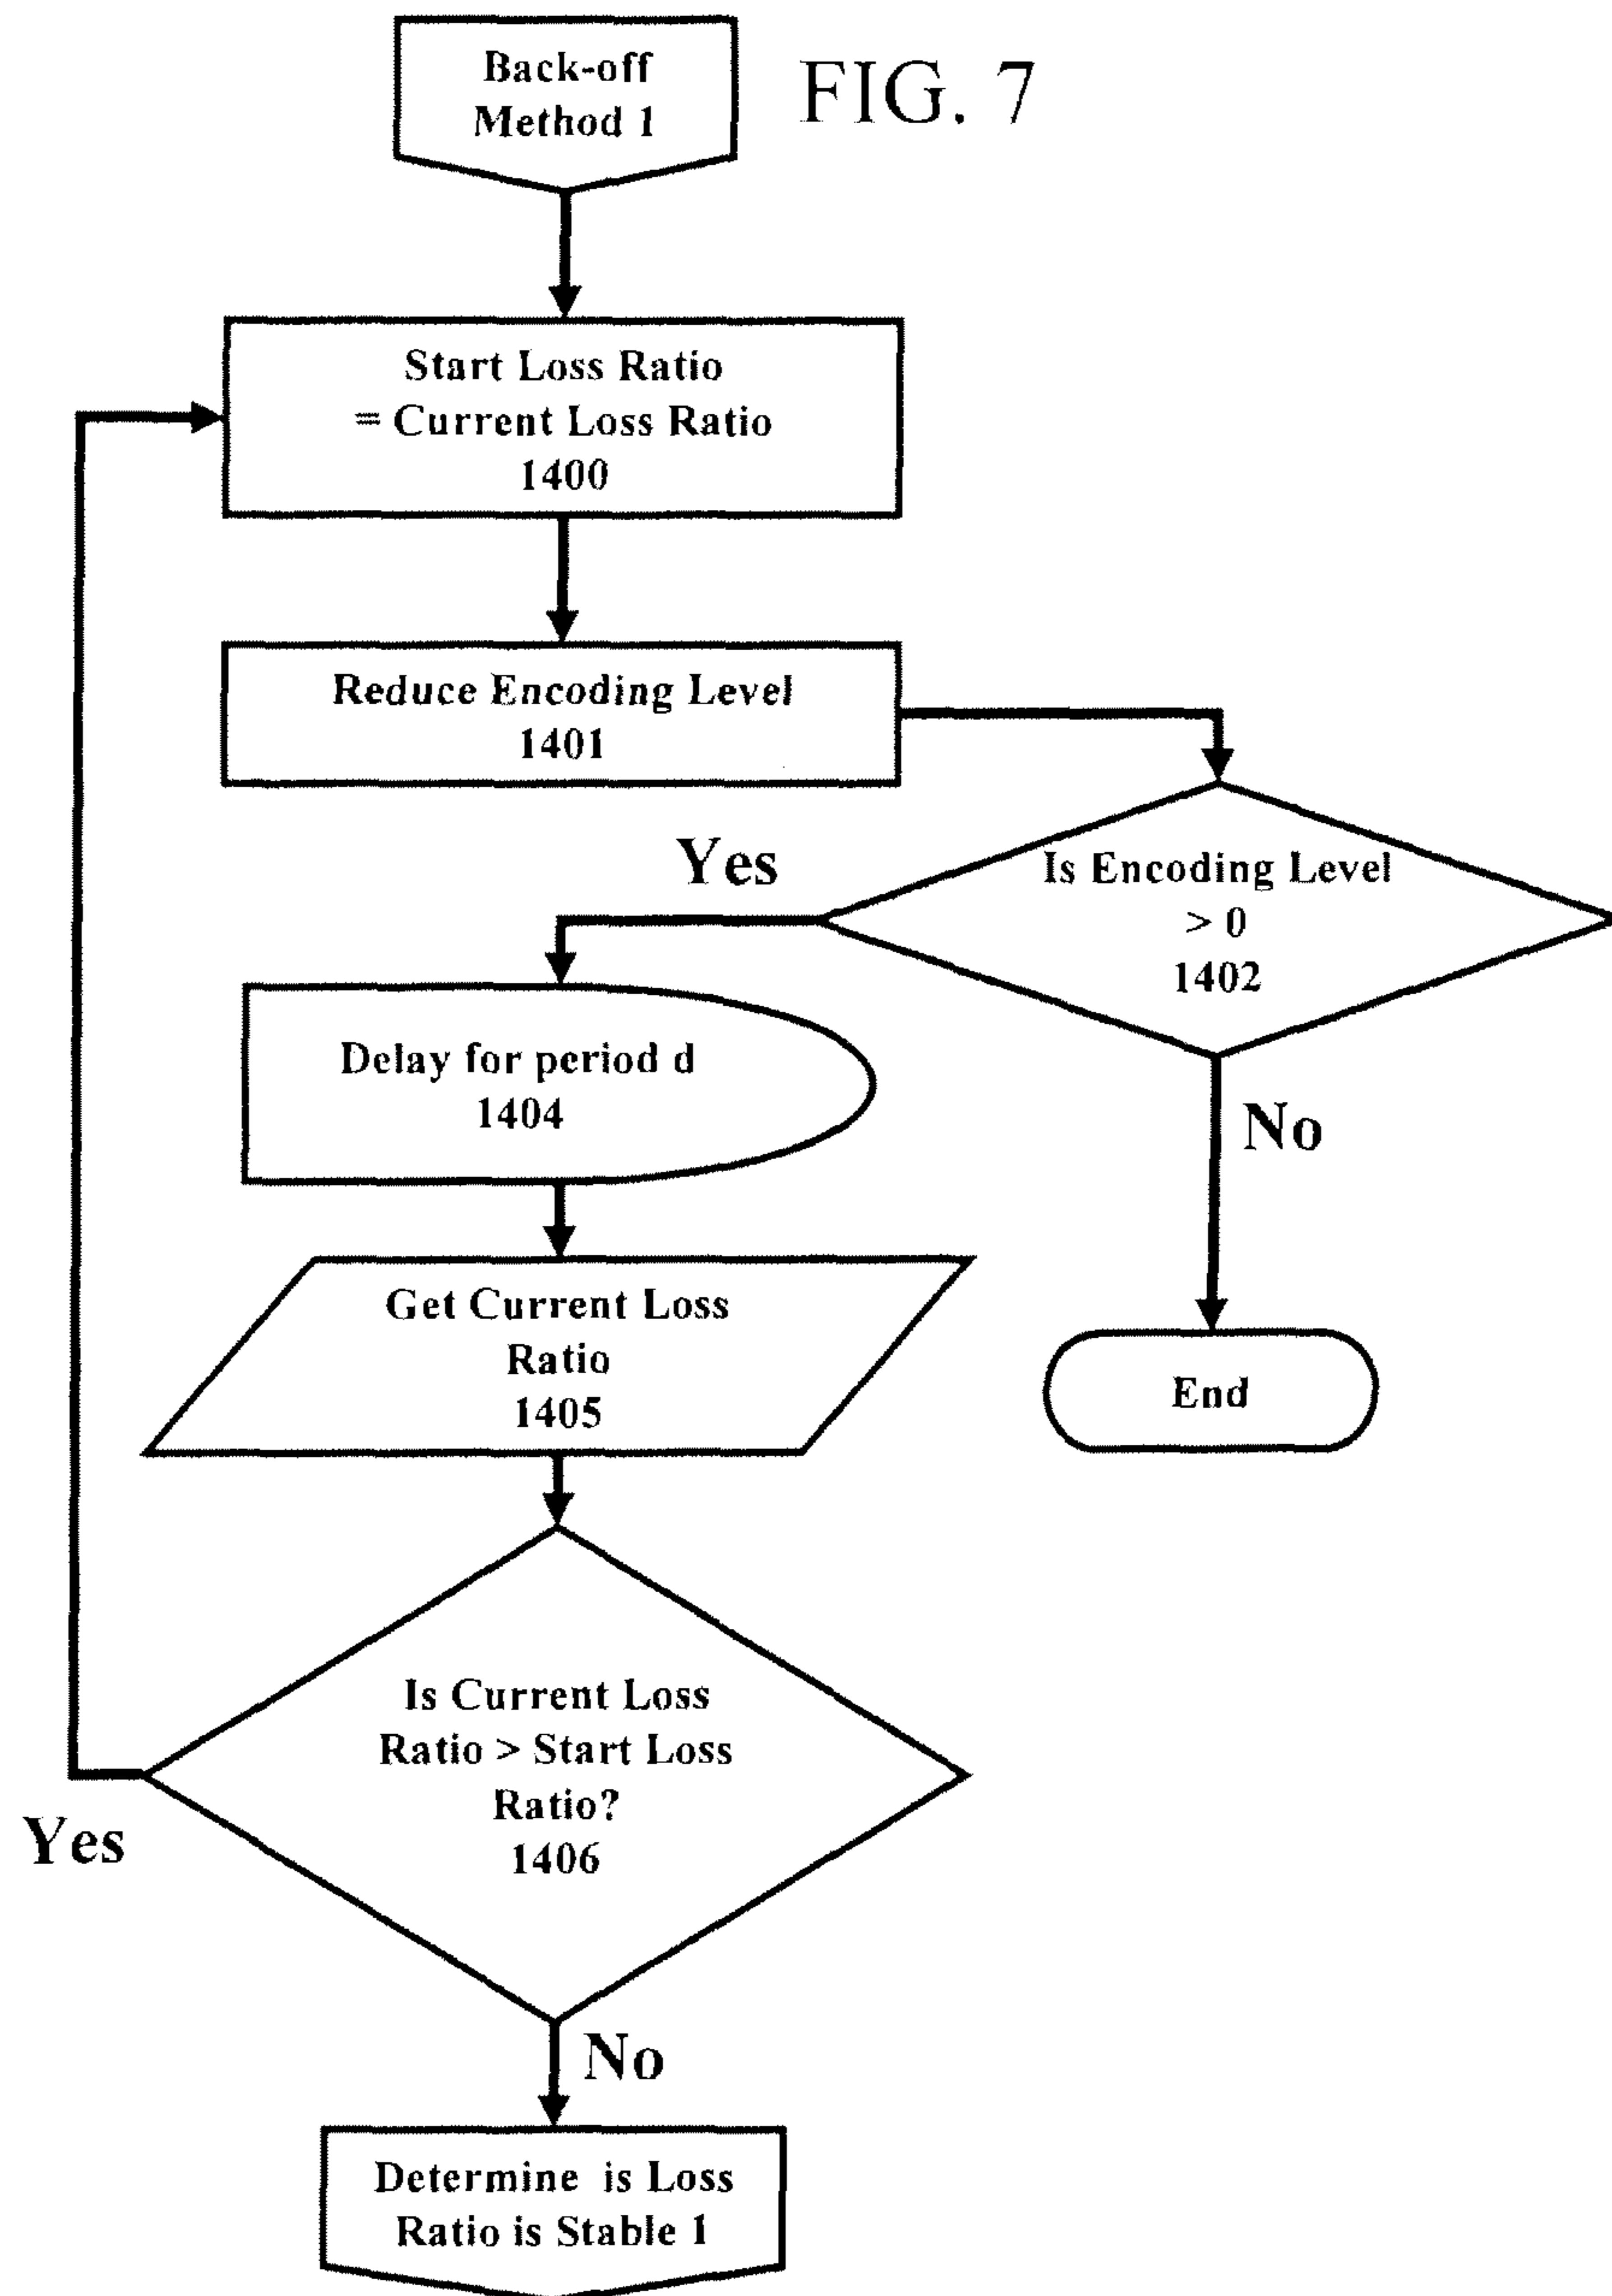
Back-off Method 1

FIG. 7

Start Loss Ratio = Current Loss Ratio 1400

Reduce Encoding Level 1401

Yes

Is Encoding Level > 0 1402

Delay for period d 1404

No

Get Current Loss Ratio 1405

End

Is Current Loss Ratio > Start Loss Ratio? 1406

Yes

No

Determine is Loss Ratio is Stable 1